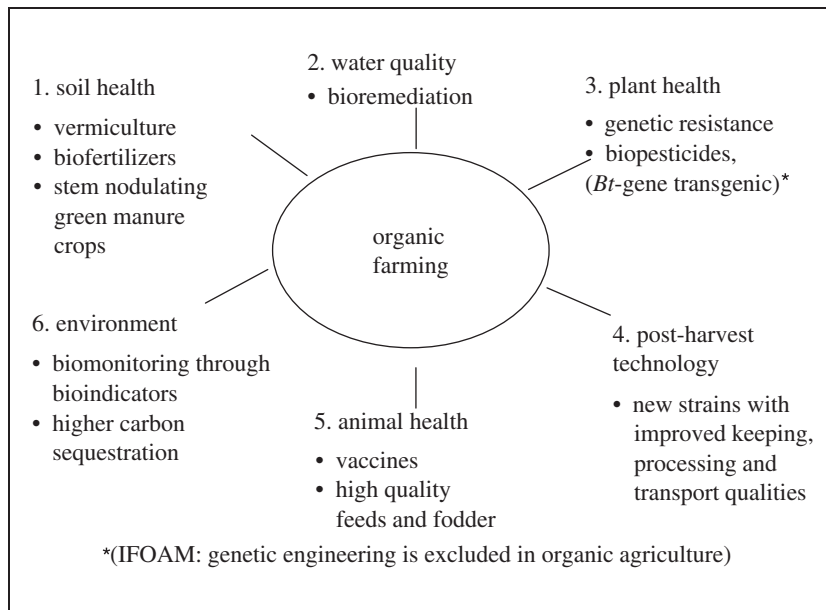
2. water quality
• bioremediation

1. soil health
• vermiculture
• biofertilizers
• stem nodulating green manure crops

3. plant health
• genetic resistance
• biopesticides, (*Bt*-gene transgenic)*

organic farming

6. environment
• biomonitoring through bioindicators
• higher carbon sequestration

4. post-harvest technology
• new strains with improved keeping, processing and transport qualities

5. animal health
• vaccines
• high quality feeds and fodder

*(IFOAM: genetic engineering is excluded in organic agriculture)